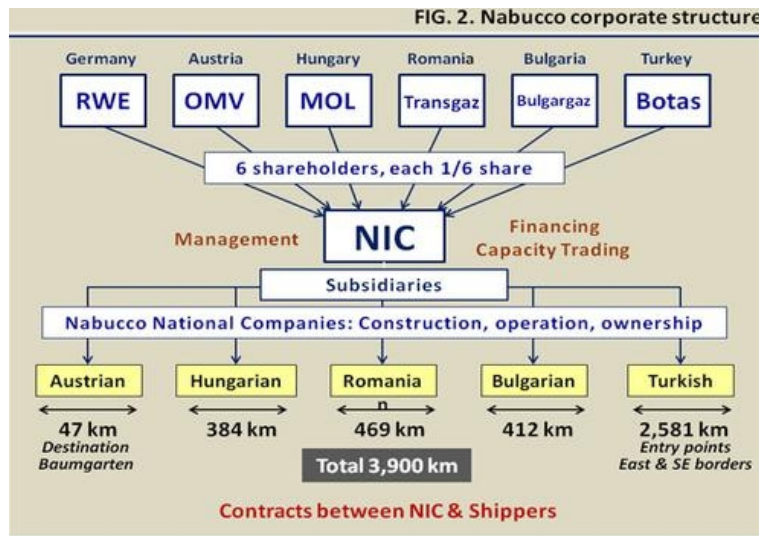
FIG. 2. Nabucco corporate structure

Germany
RWE

Austria
OMV

Hungary
MOL

Romania
Transgaz

Bulgaria
Bulgargaz

Turkey
Botas

6 shareholders, each 1/6 share

Management

NIC

Financing
Capacity Trading

Subsidiaries

Nabucco National Companies: Construction, operation, ownership

Austrian
47 km
Destination
Baumgarten

Hungarian
384 km

Romania
n
469 km

Bulgarian
412 km

Turkish
2,581 km
Entry points
East & SE borders

Total 3,900 km

Contracts between NIC & Shippers